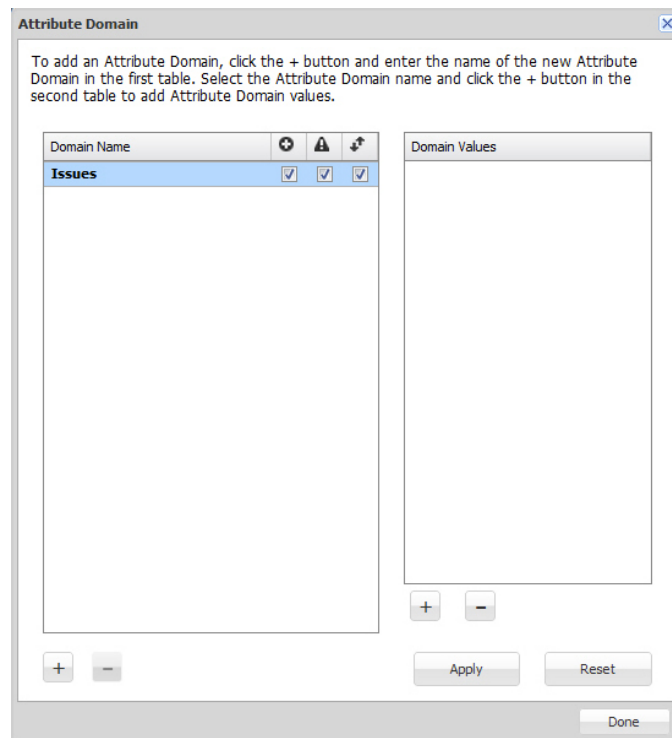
Attribute Domain

To add an Attribute Domain, click the + button and enter the name of the new Attribute Domain in the first table. Select the Attribute Domain name and click the + button in the second table to add Attribute Domain values.

| Domain Name | | | |
|---|---|---|---|
| Issues | ☑ | ☑ | ☑ |

| Domain Values |
|---|

+ −

+ −

Apply

Reset

Done